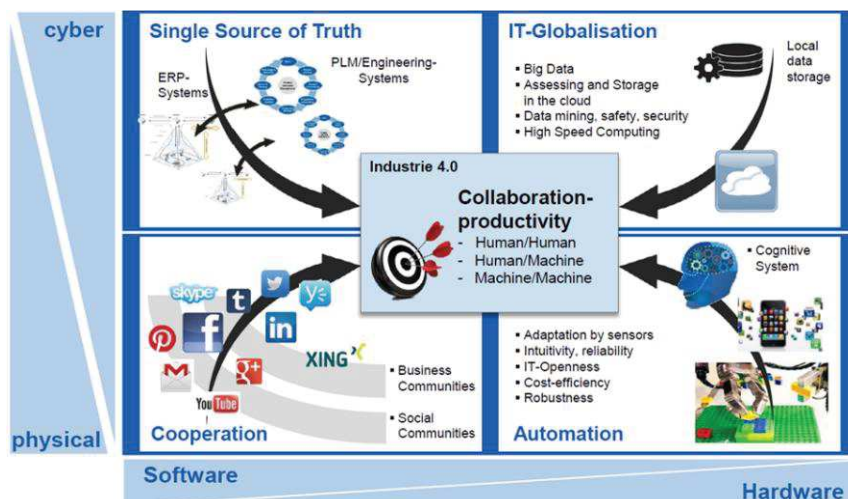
cyber

Single Source of Truth

ERP-Systems

PLM/Engineering-Systems

IT-Globalisation

• Big Data
• Assessing and Storage in the cloud
• Data mining, safety, security
• High Speed Computing

Local data storage

Industrie 4.0

Collaboration-productivity
- Human/Human
- Human/Machine
- Machine/Machine

skype

XING

• Business Communities

• Social Communities

YouTube

Cooperation

• Cognitive System

• Adaptation by sensors
• Intuitivity, reliability
• IT-Openness
• Cost-efficiency
• Robustness

Automation

physical

Software

Hardware